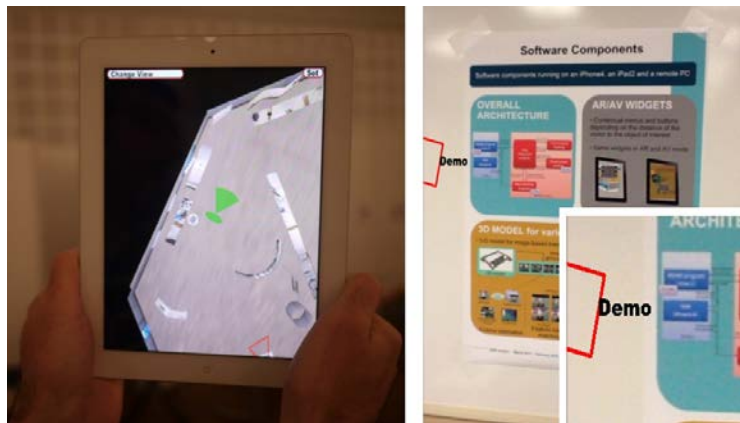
Change View

Set

Software Components

Software components running on an iPhone4, an iPad2 and a remote PC

OVERALL ARCHITECTURE

AR/AV WIDGETS

Contextual menus and buttons depending on the direction of the vision to the object of interest

Same widgets in AR and AV mode

Demo

3D MODEL for vari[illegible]

ARCHITE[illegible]

Demo